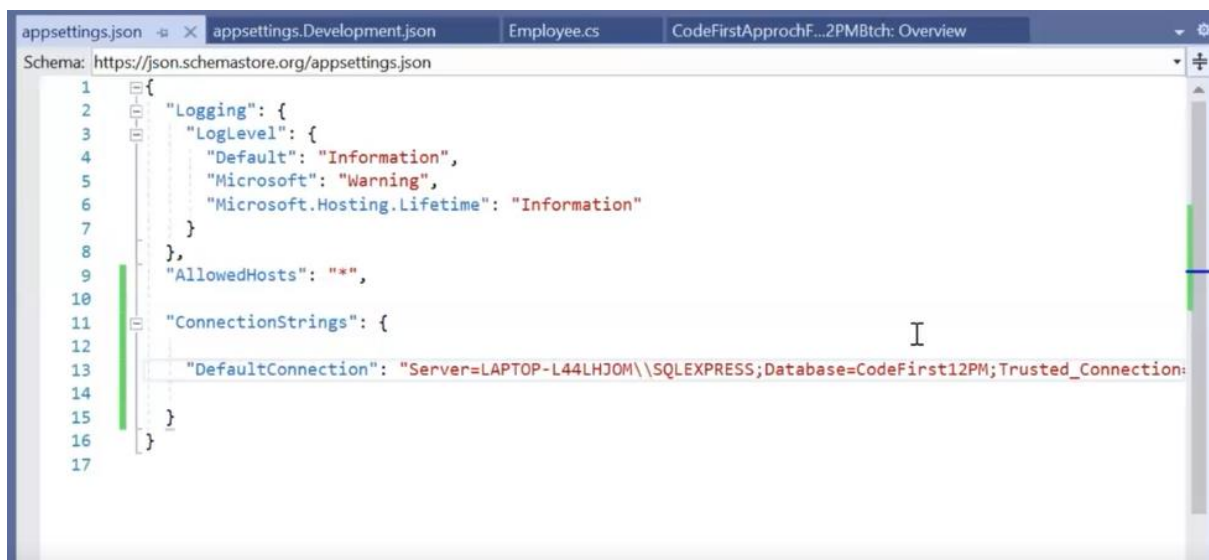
appsettings.json ✕ appsettings.Development.json Employee.cs CodeFirstApprochF...2PMBtch: Overview

Schema: https://json.schemastore.org/appsettings.json

1 {
2 "Logging": {
3 "LogLevel": {
4 "Default": "Information",
5 "Microsoft": "Warning",
6 "Microsoft.Hosting.Lifetime": "Information"
7 }
8 },
9 "AllowedHosts": "*",
10
11 "ConnectionStrings": {
12
13 "DefaultConnection": "Server=LAPTOP-L44LHJOM\\SQLEXPRESS;Database=CodeFirst12PM;Trusted_Connection
14
15 }
16 }
17